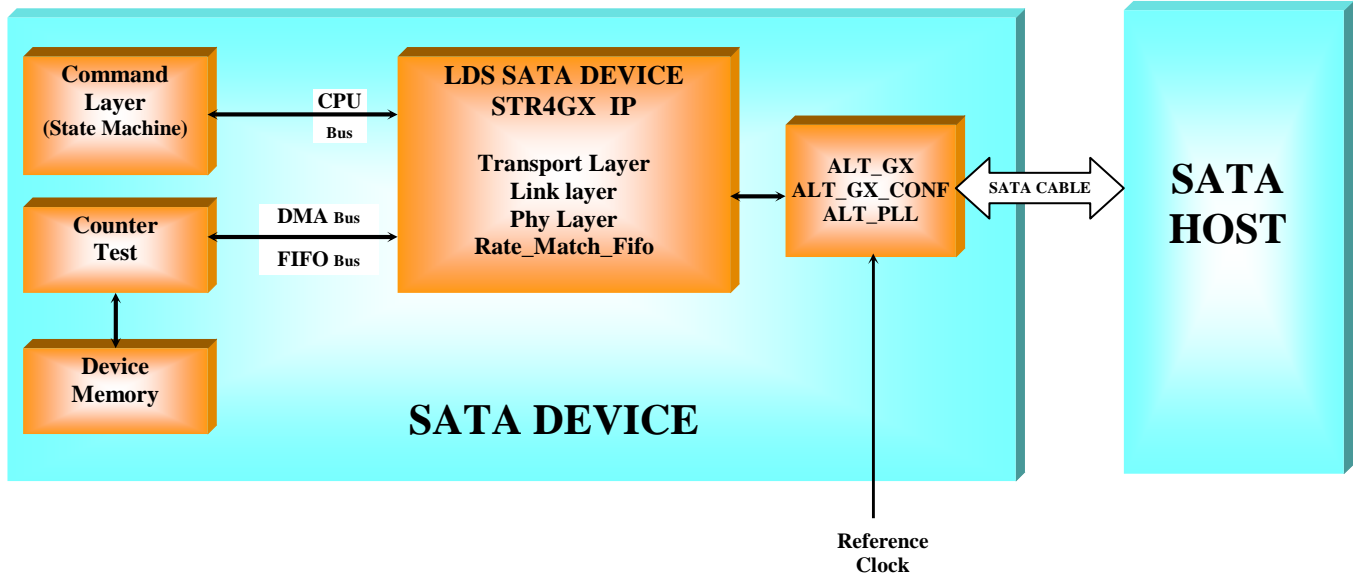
Command Layer (State Machine)

CPU Bus

LDS SATA DEVICE STR4GX IP

Transport Layer
Link layer
Phy Layer
Rate_Match_Fifo

ALT_GX
ALT_GX_CONF
ALT_PLL

SATA CABLE

SATA HOST

Counter Test

DMA Bus

FIFO Bus

Device Memory

SATA DEVICE

Reference Clock